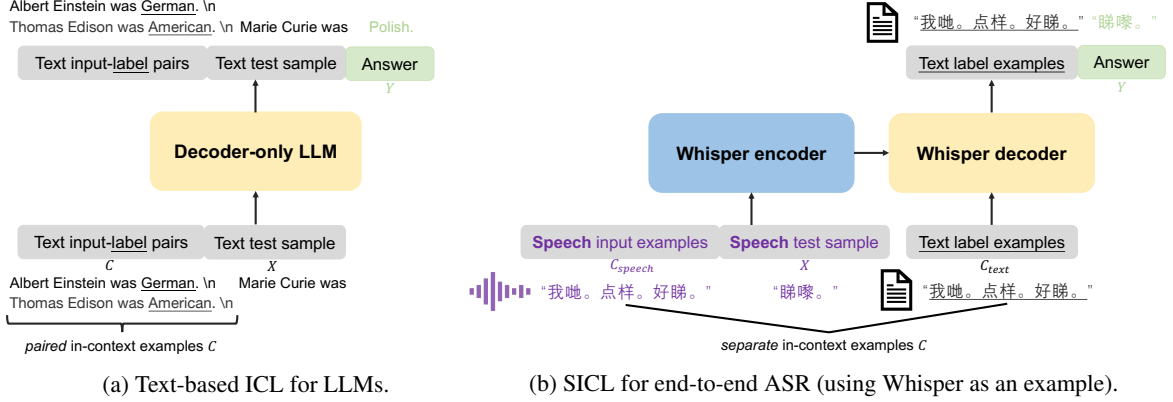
Albert Einstein was German. \n
Thomas Edison was American. \n Marie Curie was Polish.

Text input-label pairs | Text test sample | Answer
$Y$

Decoder-only LLM

Text input-label pairs | Text test sample
$C$ $X$

Albert Einstein was German. \n
Thomas Edison was American. \n Marie Curie was

*paired* in-context examples $C$

(a) Text-based ICL for LLMs.

"我哋。点样。好睇。" "睇嚟。"

Text label examples | Answer
$Y$

Whisper encoder

Whisper decoder

Speech input examples | Speech test sample | Text label examples
$C_{speech}$ $X$ $C_{text}$

"我哋。点样。好睇。" "睇嚟。" "我哋。点样。好睇。"

*separate* in-context examples $C$

(b) SICL for end-to-end ASR (using Whisper as an example).